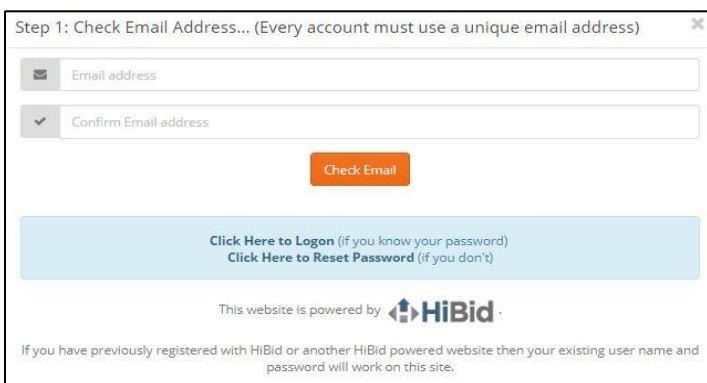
Step 1: Check Email Address... (Every account must use a unique email address)

×

Email address

Confirm Email address

Check Email

**Click Here to Logon** (if you know your password)
**Click Here to Reset Password** (if you don't)

This website is powered by HiBid.

If you have previously registered with HiBid or another HiBid powered website then your existing user name and password will work on this site.